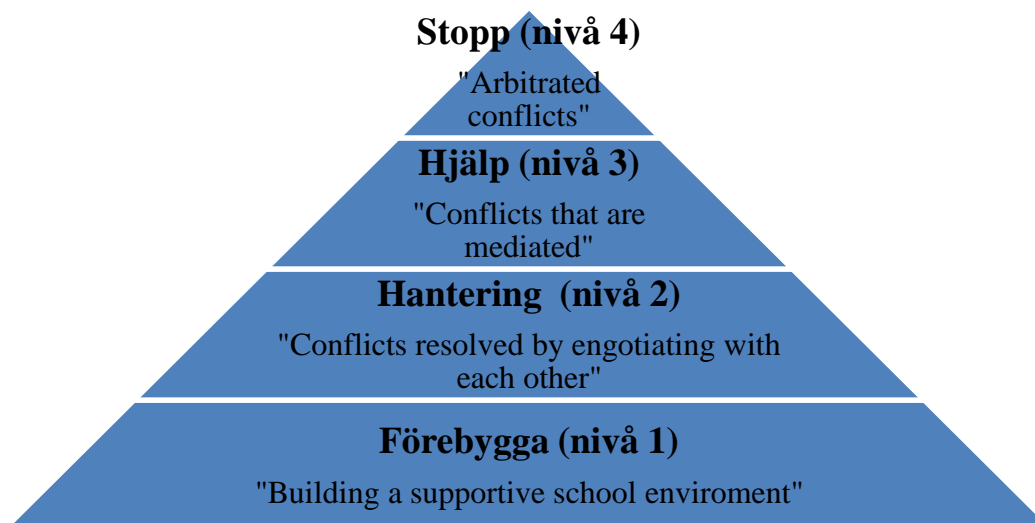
Stopp (nivå 4)

"Arbitrated conflicts"

Hjälp (nivå 3)

"Conflicts that are mediated"

Hantering (nivå 2)

"Conflicts resolved by engotiating with each other"

Förebygga (nivå 1)

"Building a supportive school enviroment"